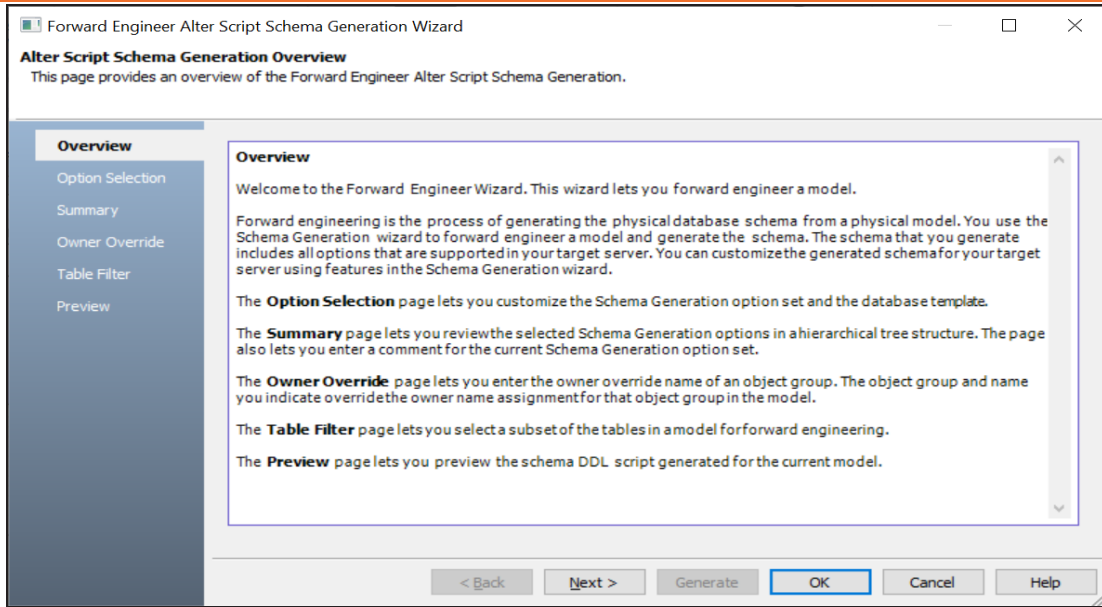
Forward Engineer Alter Script Schema Generation Wizard

Alter Script Schema Generation Overview
This page provides an overview of the Forward Engineer Alter Script Schema Generation.

Overview
Option Selection
Summary
Owner Override
Table Filter
Preview

Overview

Welcome to the Forward Engineer Wizard. This wizard lets you forward engineer a model.

Forward engineering is the process of generating the physical database schema from a physical model. You use the Schema Generation wizard to forward engineer a model and generate the schema. The schema that you generate includes all options that are supported in your target server. You can customize the generated schema for your target server using features in the Schema Generation wizard.

The Option Selection page lets you customize the Schema Generation option set and the database template.

The Summary page lets you review the selected Schema Generation options in a hierarchical tree structure. The page also lets you enter a comment for the current Schema Generation option set.

The Owner Override page lets you enter the owner override name of an object group. The object group and name you indicate override the owner name assignment for that object group in the model.

The Table Filter page lets you select a subset of the tables in a model for forward engineering.

The Preview page lets you preview the schema DDL script generated for the current model.

< Back
Next >
Generate
OK
Cancel
Help